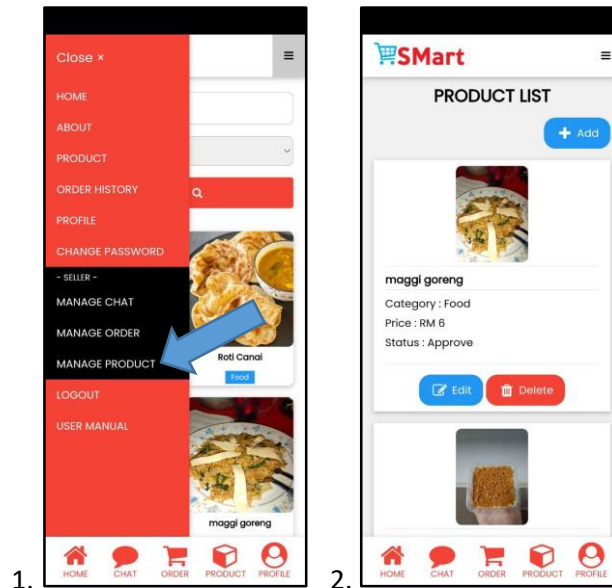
Close ×

HOME
ABOUT
PRODUCT
ORDER HISTORY
PROFILE
CHANGE PASSWORD
- SELLER -
MANAGE CHAT
MANAGE ORDER
MANAGE PRODUCT
LOGOUT
USER MANUAL

≡

Roti Canai
Food

maggi goreng

HOME CHAT ORDER PRODUCT PROFILE

1.

SMart ≡

PRODUCT LIST

+ Add

maggi goreng
Category : Food
Price : RM 6
Status : Approve

Edit Delete

HOME CHAT ORDER PRODUCT PROFILE

2.